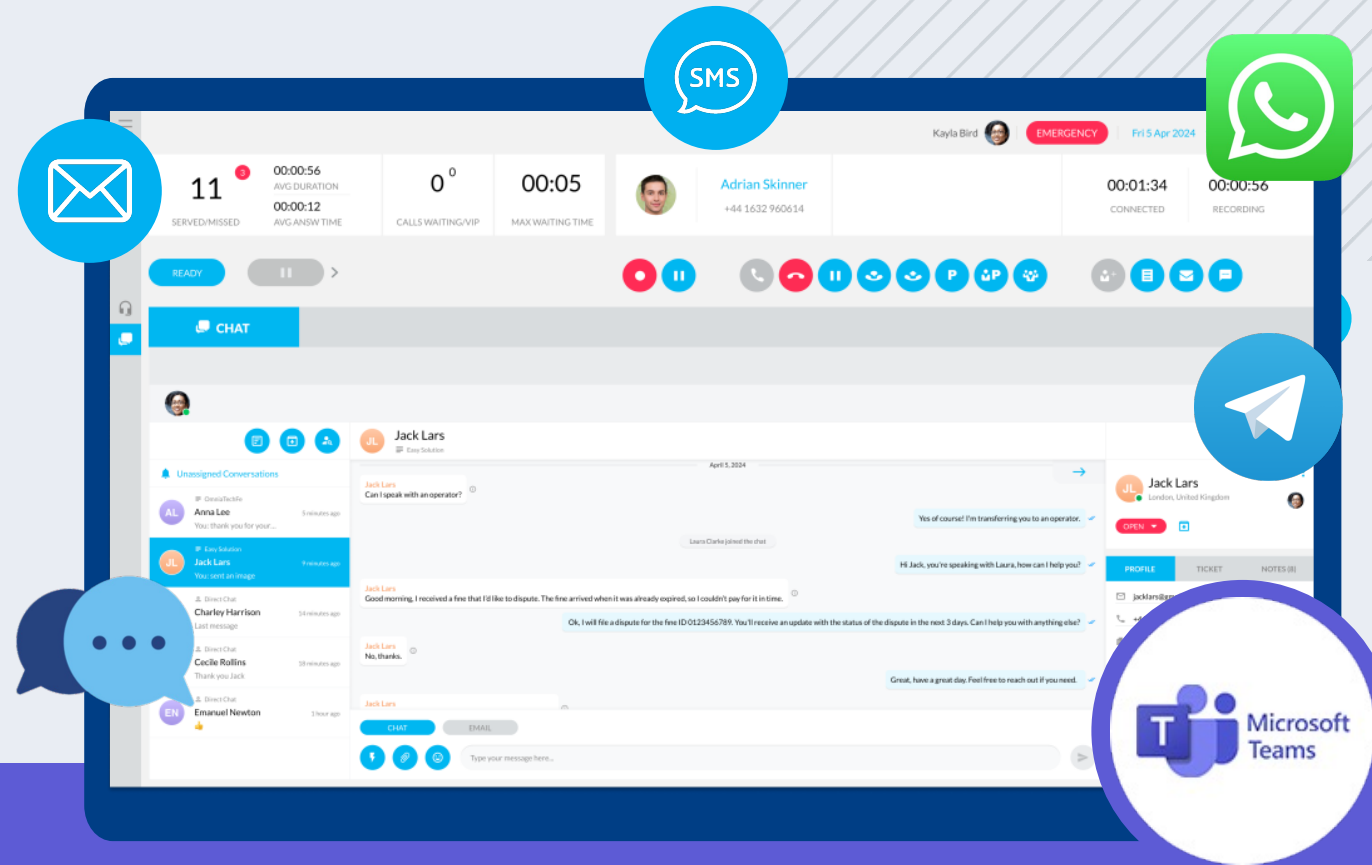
SMS

Kayla Bird EMERGENCY Fri 5 Apr 2024

11 3 SERVED/MISSED
00:00:56 AVG DURATION
00:00:12 AVG ANSW TIME
0 0 CALLS WAITING/VIP
00:05 MAX WAITING TIME

Adrian Skinner
+44 1632 960614

00:01:34 CONNECTED
00:00:56 RECORDING

READY

P P

CHAT

Unassigned Conversations

DirectaTechFe
Anna Lee 5 minutes ago
You: thank you for your...

Easy Solution
Jack Lars 9 minutes ago
You: sent an image

Direct Chat
Charley Harrison 14 minutes ago
Last message

Direct Chat
Cecile Rollins 18 minutes ago
Thank you Jack

Direct Chat
Emanuel Newton 1 hour ago
👍

JL Jack Lars
Easy Solution

April 5, 2024

Jack Lars
Can I speak with an operator?

Yes of course! I'm transferring you to an operator.

Laura Clarke joined the chat

Hi Jack, you're speaking with Laura, how can I help you?

Jack Lars
Good morning, I received a fine that I'd like to dispute. The fine arrived when it was already expired, so I couldn't pay for it in time.

Ok, I will file a dispute for the fine ID 0123456789. You'll receive an update with the status of the dispute in the next 3 days. Can I help you with anything else?

Jack Lars
No, thanks.

Great, have a great day. Feel free to reach out if you need.

Jack Lars

CHAT EMAIL

Type your message here...

Jack Lars
London, United Kingdom

OPEN

PROFILE TICKET NOTES (8)

jacklars@g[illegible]

Microsoft Teams